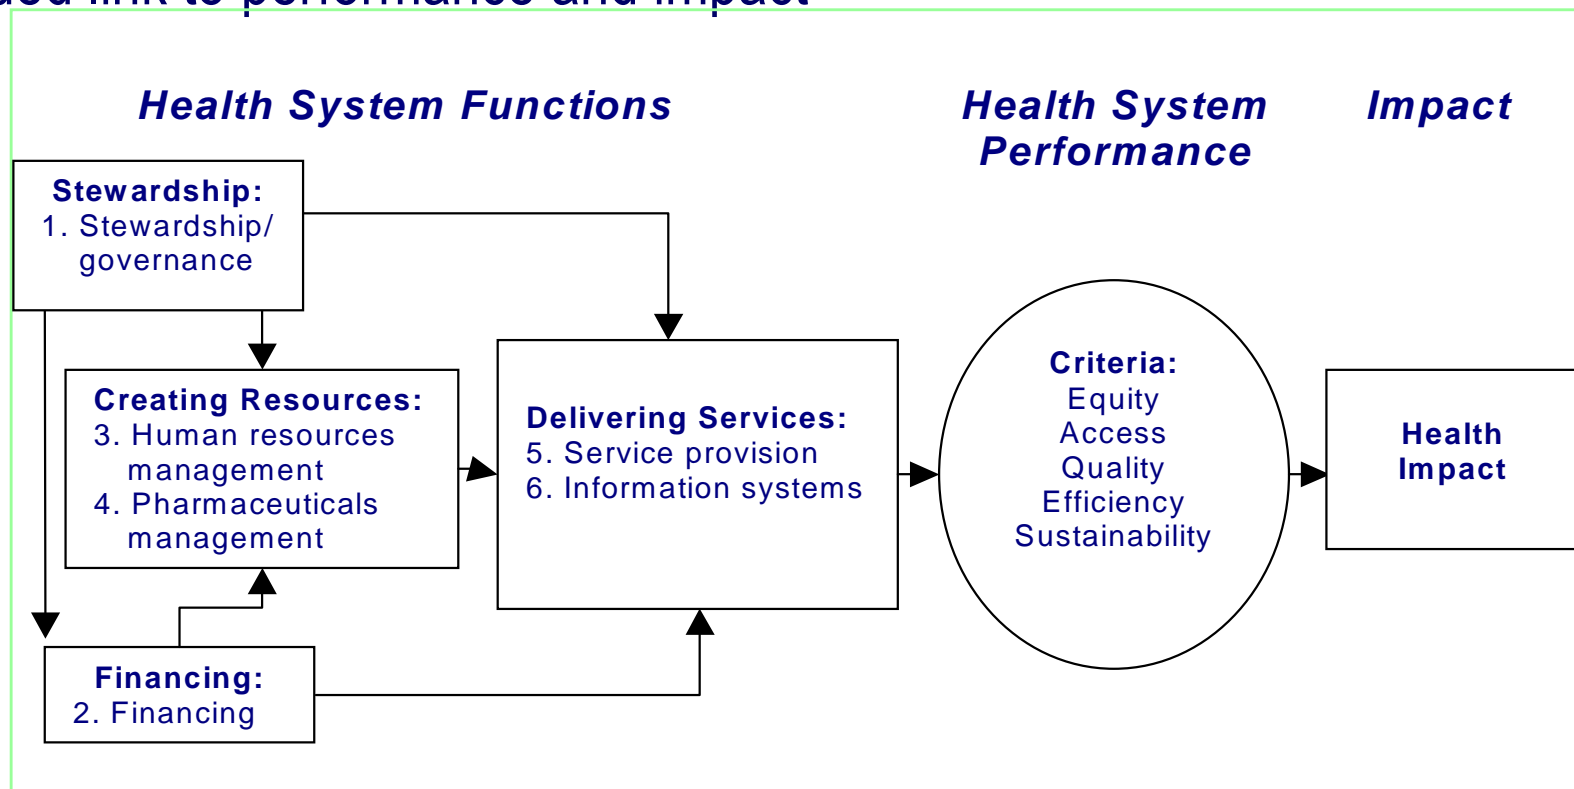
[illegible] link to performance and impact

Health System Functions

Health System Performance

Impact

Stewardship:
1. Stewardship/ governance

Creating Resources:
3. Human resources management
4. Pharmaceuticals management

Delivering Services:
5. Service provision
6. Information systems

Criteria:
Equity
Access
Quality
Efficiency
Sustainability

Health Impact

Financing:
2. Financing